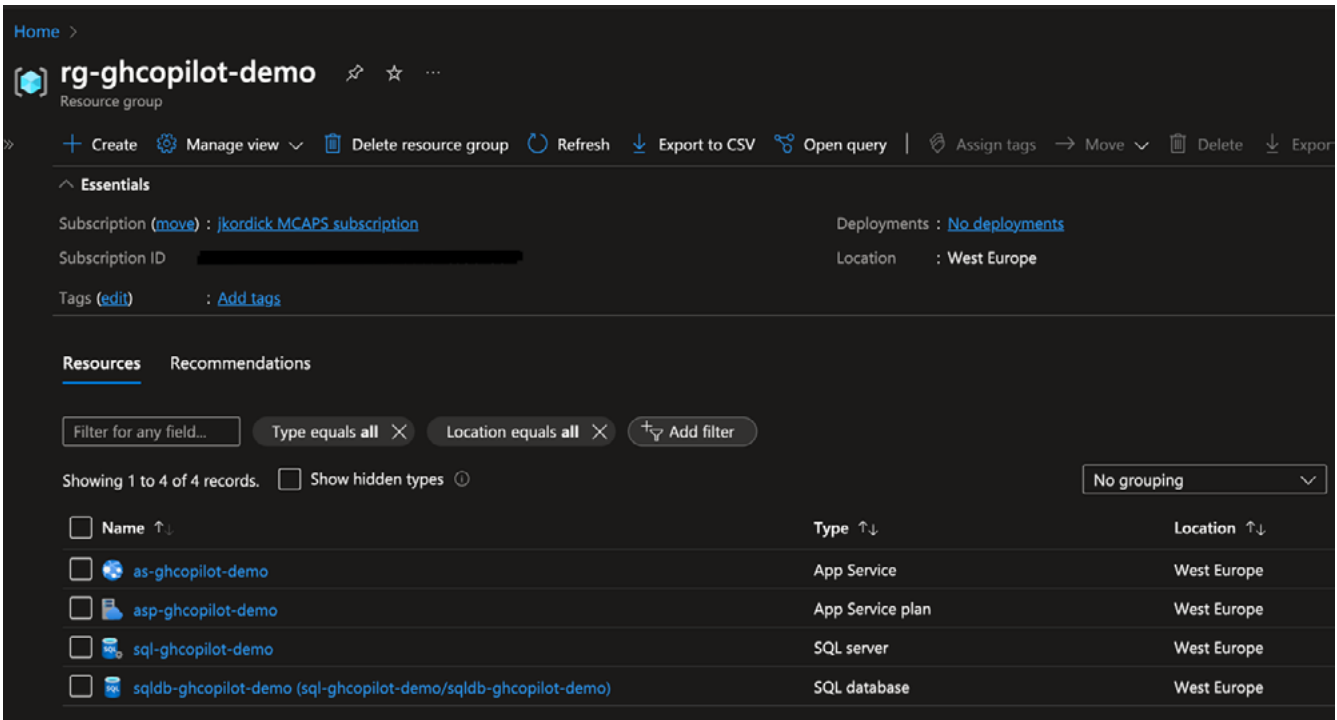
Home >

rg-ghcopilot-demo
Resource group

+ Create | Manage view | Delete resource group | Refresh | Export to CSV | Open query | Assign tags | → Move | Delete | Expor

Essentials

Subscription (move) : jkordick MCAPS subscription
Subscription ID
Tags (edit) : Add tags

Deployments : No deployments
Location : West Europe

Resources | Recommendations

Filter for any field... | Type equals all | Location equals all | Add filter

Showing 1 to 4 of 4 records. | Show hidden types

No grouping

| Name | Type | Location |
|---|---|---|
| as-ghcopilot-demo | App Service | West Europe |
| asp-ghcopilot-demo | App Service plan | West Europe |
| sql-ghcopilot-demo | SQL server | West Europe |
| sqldb-ghcopilot-demo (sql-ghcopilot-demo/sqldb-ghcopilot-demo) | SQL database | West Europe |